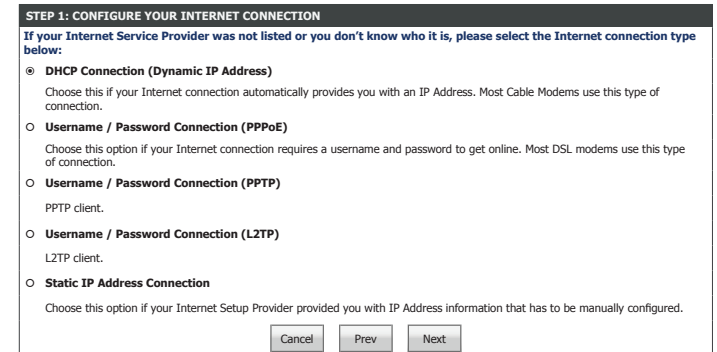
STEP 1: CONFIGURE YOUR INTERNET CONNECTION

If your Internet Service Provider was not listed or you don't know who it is, please select the Internet connection type below:

DHCP Connection (Dynamic IP Address)

Choose this if your Internet connection automatically provides you with an IP Address. Most Cable Modems use this type of connection.

Username / Password Connection (PPPoE)

Choose this option if your Internet connection requires a username and password to get online. Most DSL modems use this type of connection.

Username / Password Connection (PPTP)

PPTP client.

Username / Password Connection (L2TP)

L2TP client.

Static IP Address Connection

Choose this option if your Internet Setup Provider provided you with IP Address information that has to be manually configured.

Cancel Prev Next